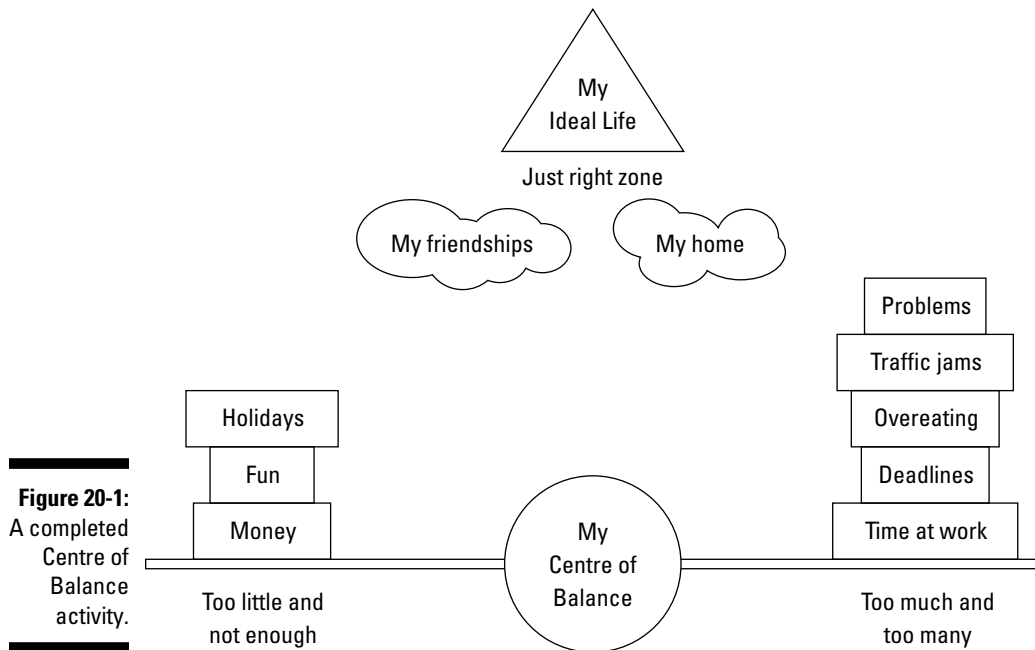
My Ideal Life

Just right zone

My friendships

My home

Problems

Traffic jams

Overeating

Deadlines

Time at work

Holidays

Fun

Money

**Figure 20-1:** A completed Centre of Balance activity.

My Centre of Balance

Too little and not enough

Too much and too many